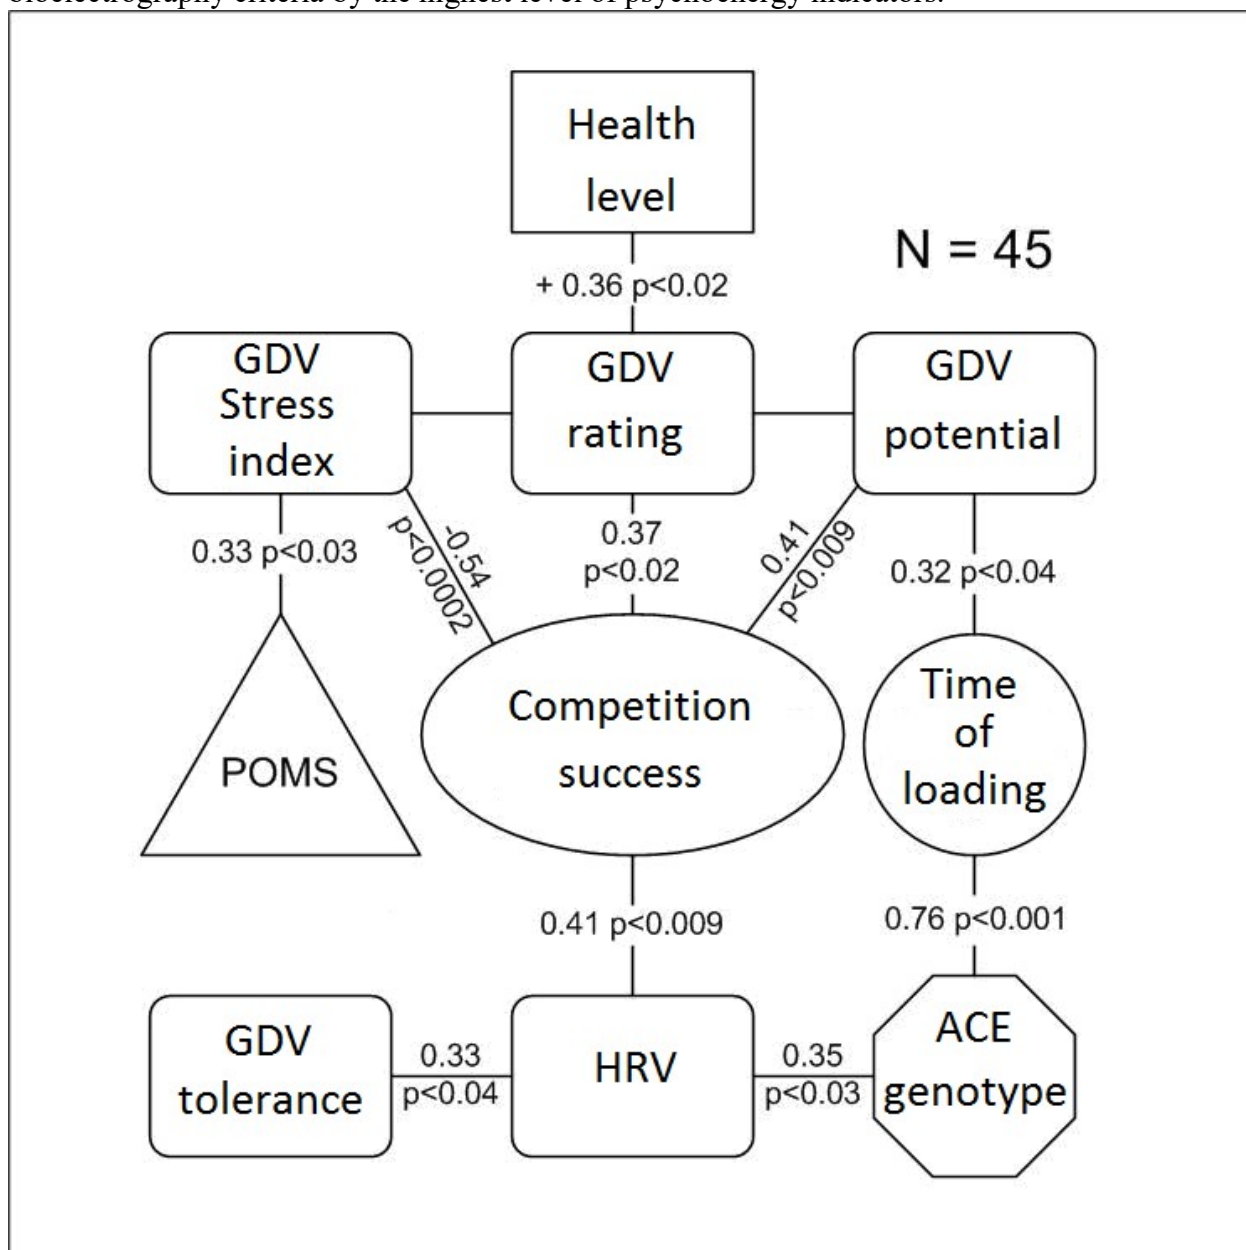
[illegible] criteria by the highest level of psychoenergy indicators.

Health level

N = 45

+ 0.36 p<0.02

GDV Stress index

GDV rating

GDV potential

0.33 p<0.03

-0.54 p<0.0002

0.37 p<0.02

0.41 p<0.009

0.32 p<0.04

POMS

Competition success

Time of loading

0.41 p<0.009

0.76 p<0.001

GDV tolerance

0.33 p<0.04

HRV

0.35 p<0.03

ACE genotype